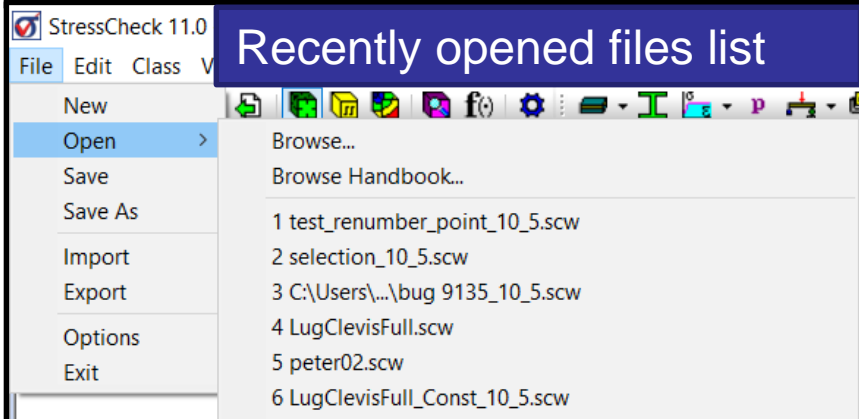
StressCheck 11.0

Recently opened files list

File Edit Class V

New
Open
Save
Save As
Import
Export
Options
Exit

Browse...
Browse Handbook...
1 test_renumber_point_10_5.scw
2 selection_10_5.scw
3 C:\Users\...\bug 9135_10_5.scw
4 LugClevisFull.scw
5 peter02.scw
6 LugClevisFull_Const_10_5.scw